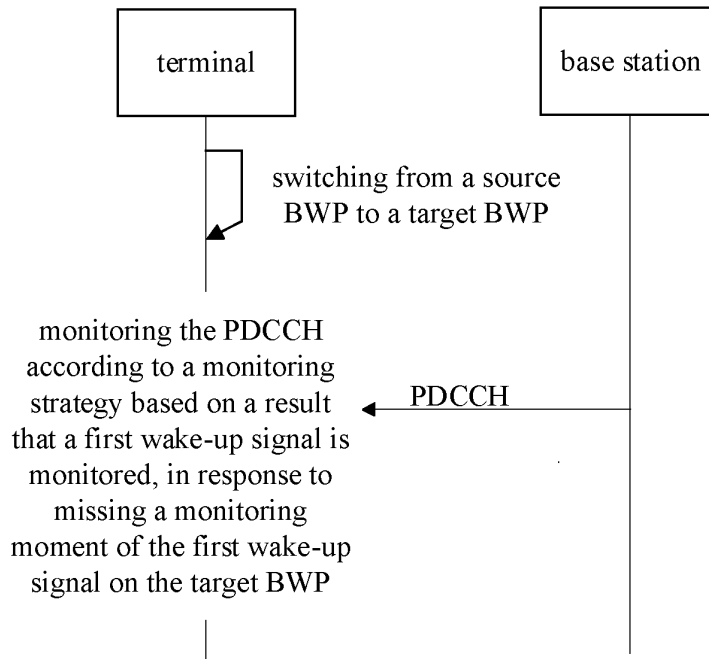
terminal

base station

switching from a source BWP to a target BWP

monitoring the PDCCH according to a monitoring strategy based on a result that a first wake-up signal is monitored, in response to missing a monitoring moment of the first wake-up signal on the target BWP

PDCCH